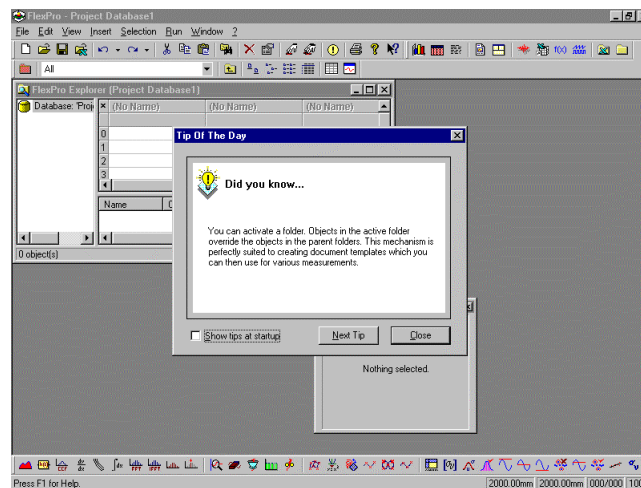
FlexPro - Project Database1

File Edit View Insert Selection Run Window ?

All

FlexPro Explorer [Project Database1]

Database: 'Proj

(No Name) (No Name) (No Name)

0
1
2
3

Name

0 object(s)

Tip Of The Day

Did you know...

You can activate a folder. Objects in the active folder override the objects in the parent folders. This mechanism is perfectly suited to creating document templates which you can then use for various measurements.

Show tips at startup

Next Tip

Close

Nothing selected.

Press F1 for Help.

2000.00mm 2000.00mm 000/000 100